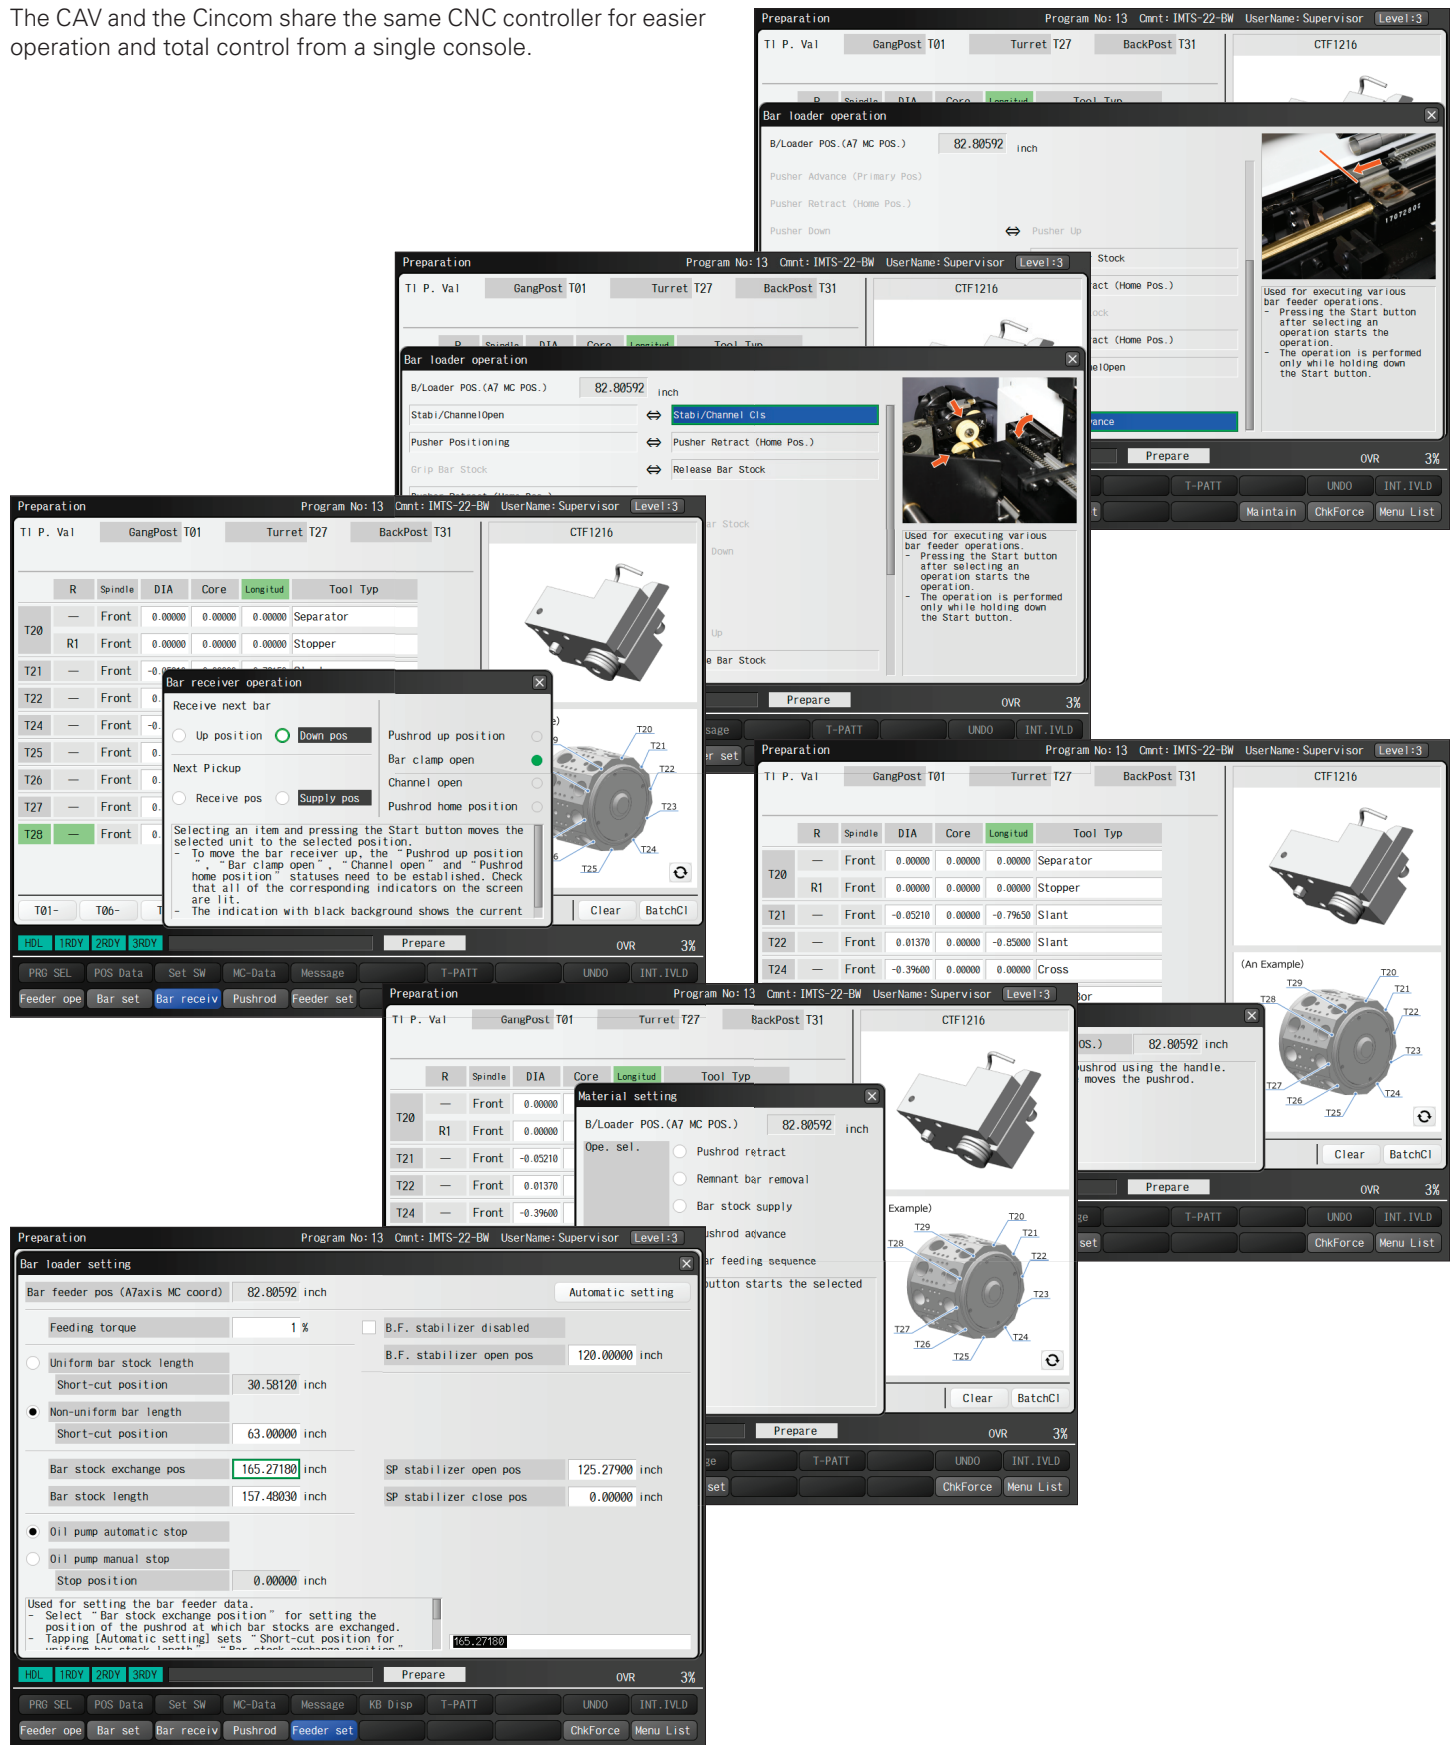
The CAV and the Cincom share the same CNC controller for easier operation and total control from a single console.

Preparation Program No: 13 Cmnt: IMTS-22-BW UserName: Supervisor Level: 3
Tl P. Val GangPost T01 Turret T27 BackPost T31 CTF1216
Bar loader operation
B/Loader POS.(A7 MC POS.) 82.80592 inch
Pusher Advance (Primary Pos)
Pusher Retract (Home Pos.)
Pusher Down ⇔ Pusher Up
Used for executing various bar feeder operations.
- Pressing the Start button after selecting an operation starts the operation.
- The operation is performed only while holding down the Start button.
Prepare OVR 3%
T-PATT UNDO INT.IVLD
Maintain ChkForce Menu List

Preparation Program No: 13 Cmnt: IMTS-22-BW UserName: Supervisor Level: 3
Tl P. Val GangPost T01 Turret T27 BackPost T31 CTF1216
Bar loader operation
B/Loader POS.(A7 MC POS.) 82.80592 inch
Stabi/Channel Open ⇔ Stabi/Channel Cls
Pusher Positioning ⇔ Pusher Retract (Home Pos.)
Grip Bar Stock ⇔ Release Bar Stock
Used for executing various bar feeder operations.
- Pressing the Start button after selecting an operation starts the operation.
- The operation is performed only while holding down the Start button.
Prepare OVR 3%
T-PATT UNDO INT.IVLD

Preparation Program No: 13 Cmnt: IMTS-22-BW UserName: Supervisor Level: 3
Tl P. Val GangPost T01 Turret T27 BackPost T31 CTF1216

| | R | Spindle | DIA | Core | Longitud | Tool Typ |
|---|---|---|---|---|---|---|
| T20 | — | Front | 0.00000 | 0.00000 | 0.00000 | Separator |
| | R1 | Front | 0.00000 | 0.00000 | 0.00000 | Stopper |
| T21 | — | Front | | | | |
| T22 | — | Front | | | | |
| T24 | — | Front | | | | |
| T25 | — | Front | | | | |
| T26 | — | Front | | | | |
| T27 | — | Front | | | | |
| T28 | — | Front | | | | |

Bar receiver operation
Receive next bar
Up position Down pos
Next Pickup
Receive pos Supply pos
Pushrod up position
Bar clamp open
Channel open
Pushrod home position
Selecting an item and pressing the Start button moves the selected unit to the selected position.
- To move the bar receiver up, the "Pushrod up position", "Bar clamp open", "Channel open" and "Pushrod home position" statuses need to be established. Check that all of the corresponding indicators on the screen are lit.
- The indication with black background shows the current
T20 T21 T22 T23 T24 T25
T01- T06- Clear BatchCl
HDL 1RDY 2RDY 3RDY Prepare OVR 3%
PRG SEL POS Data Set SW MC-Data Message T-PATT UNDO INT.IVLD
Feeder ope Bar set Bar receiv Pushrod Feeder set

Preparation Program No: 13 Cmnt: IMTS-22-BW UserName: Supervisor Level: 3
Tl P. Val GangPost T01 Turret T27 BackPost T31 CTF1216

| | R | Spindle | DIA | Core | Longitud | Tool Typ |
|---|---|---|---|---|---|---|
| T20 | — | Front | 0.00000 | 0.00000 | 0.00000 | Separator |
| | R1 | Front | 0.00000 | 0.00000 | 0.00000 | Stopper |
| T21 | — | Front | -0.05210 | 0.00000 | -0.79650 | Slant |
| T22 | — | Front | 0.01370 | 0.00000 | -0.85000 | Slant |
| T24 | — | Front | -0.39600 | 0.00000 | 0.00000 | Cross |

(An Example) T20 T21 T22 T23 T24 T25 T26 T27 T28 T29
OS.) 82.80592 inch
ushrod using the handle. moves the pushrod.
Clear BatchCl
Prepare OVR 3%
T-PATT UNDO INT.IVLD
ChkForce Menu List

Preparation Program No: 13 Cmnt: IMTS-22-BW UserName: Supervisor Level: 3
Tl P. Val GangPost T01 Turret T27 BackPost T31 CTF1216
Material setting
B/Loader POS.(A7 MC POS.) 82.80592 inch
Ope. sel.
Pushrod retract
Remnant bar removal
Bar stock supply
Pushrod advance
Bar feeding sequence
button starts the selected
Example) T20 T21 T22 T23 T24 T25 T26 T27 T28 T29
Clear BatchCl
Prepare OVR 3%
T-PATT UNDO INT.IVLD
ChkForce Menu List

Preparation Program No: 13 Cmnt: IMTS-22-BW UserName: Supervisor Level: 3
Bar loader setting
Bar feeder pos (A7axis MC coord) 82.80592 inch Automatic setting
Feeding torque 1 % B.F. stabilizer disabled
B.F. stabilizer open pos 120.00000 inch
Uniform bar stock length
Short-cut position 30.58120 inch
Non-uniform bar length
Short-cut position 63.00000 inch
Bar stock exchange pos 165.27180 inch SP stabilizer open pos 125.27900 inch
Bar stock length 157.48030 inch SP stabilizer close pos 0.00000 inch
Oil pump automatic stop
Oil pump manual stop
Stop position 0.00000 inch
Used for setting the bar feeder data.
- Select "Bar stock exchange position" for setting the position of the pushrod at which bar stocks are exchanged.
- Tapping [Automatic setting] sets "Short-cut position for
165.27180
HDL 1RDY 2RDY 3RDY Prepare OVR 3%
PRG SEL POS Data Set SW MC-Data Message KB Disp T-PATT UNDO INT.IVLD
Feeder ope Bar set Bar receiv Pushrod Feeder set ChkForce Menu List